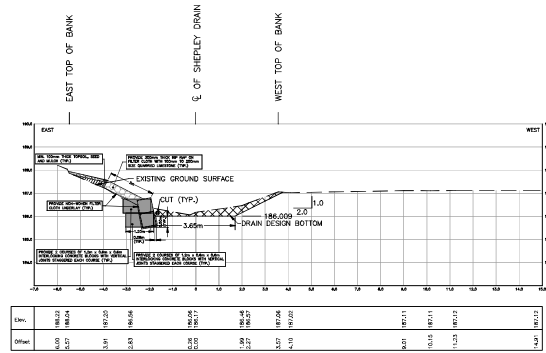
EAST TOP OF BANK

℄ OF SHEPLEY DRAIN

WEST TOP OF BANK

EAST

WEST

189.0

188.0

187.0

186.0

185.0

MIN. 100mm THICK TOPSOIL, SEED AND MULCH (TYP.)

PROVIDE 200mm THICK RIP RAP ON FILTER CLOTH WITH 100mm TO 200mm SIZE QUARRIED LIMESTONE (TYP.)

EXISTING GROUND SURFACE

PROVIDE NON-WOVEN FILTER CLOTH UNDERLAY (TYP.)

CUT (TYP.)

1.0

2.0

186.009

3.65m

DRAIN DESIGN BOTTOM

PROVIDE 2 COURSES OF 1.2m x 0.6m x 0.6m INTERLOCKING CONCRETE BLOCKS WITH VERTICAL JOINTS STAGGERED EACH COURSE (TYP.)

PROVIDE 2 COURSES OF 1.2m x 0.6m x 0.6m INTERLOCKING CONCRETE BLOCKS WITH VERTICAL JOINTS STAGGERED EACH COURSE (TYP.)

-7.0 -6.0 -5.0 -4.0 -3.0 -2.0 -1.0 0.0 1.0 2.0 3.0 4.0 5.0 6.0 7.0 8.0 9.0 10.0 11.0 12.0 13.0 14.0 15.0

| Elev. | 188.22 | 188.04 | 187.20 | 186.56 | 186.06 | 185.77 | 186.46 | 186.57 | 187.06 | 187.02 | 187.11 | 187.11 | 187.12 | 187.12 |
|---|---|---|---|---|---|---|---|---|---|---|---|---|---|---|
| Offset | 6.00 | 5.57 | 3.91 | 2.63 | 0.26 | 0.00 | 1.99 | 2.27 | 3.57 | 4.10 | 9.01 | 10.15 | 11.23 | 14.31 |